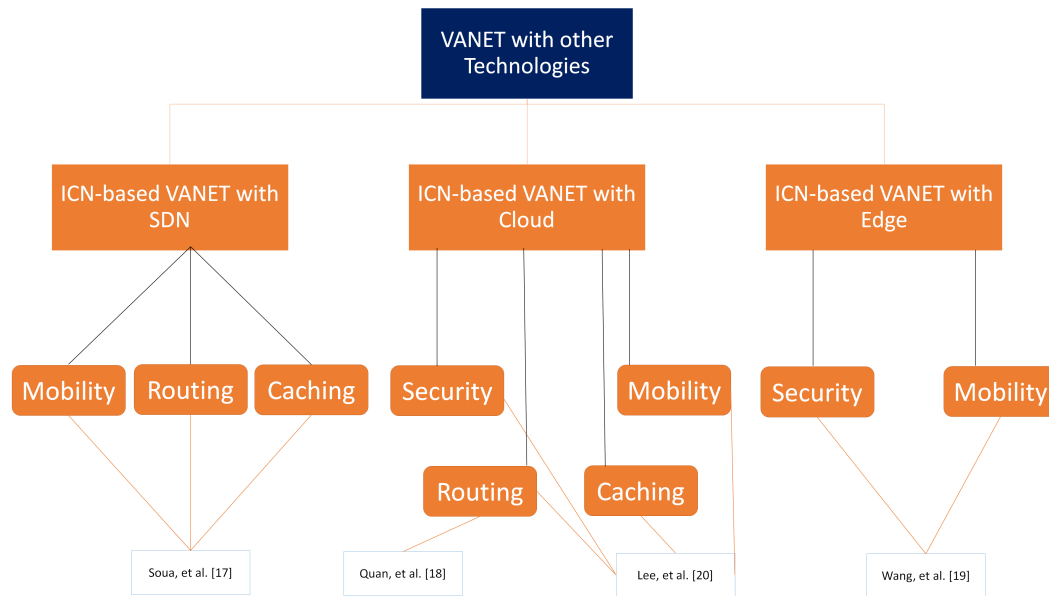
VANET with other Technologies

ICN-based VANET with SDN

ICN-based VANET with Cloud

ICN-based VANET with Edge

Mobility

Routing

Caching

Security

Mobility

Security

Mobility

Routing

Caching

Soua, et al. [17]

Quan, et al. [18]

Lee, et al. [20]

Wang, et al. [19]